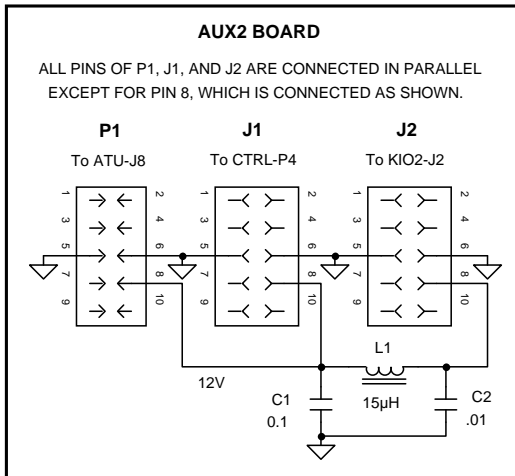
AUX2 BOARD

ALL PINS OF P1, J1, AND J2 ARE CONNECTED IN PARALLEL EXCEPT FOR PIN 8, WHICH IS CONNECTED AS SHOWN.

P1
To ATU-J8

1 2
3 4
5 6
7 8
9 10

J1
To CTRL-P4

1 2
3 4
5 6
7 8
9 10

J2
To KIO2-J2

1 2
3 4
5 6
7 8
9 10

L1
12V
15μH
C1
0.1
C2
.01